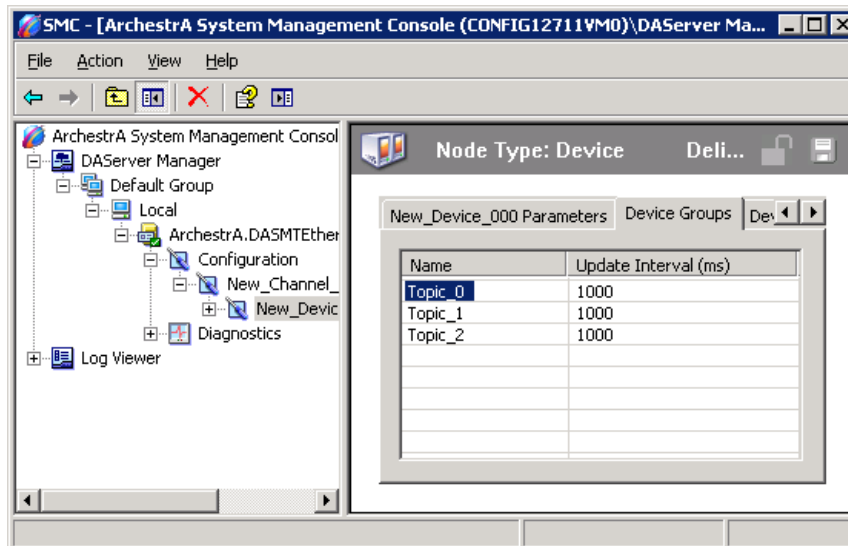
SMC - [ArchestrA System Management Console (CONFIG12711VM0)\DAServer Ma...

File Action View Help

ArchestrA System Management Consol
DAServer Manager
Default Group
Local
ArchestrA.DASMTEther
Configuration
New_Channel_
New_Devic
Diagnostics
Log Viewer

Node Type: Device Deli...

New_Device_000 Parameters | Device Groups | Dev

| Name | Update Interval (ms) |
|---|---|
| Topic_0 | 1000 |
| Topic_1 | 1000 |
| Topic_2 | 1000 |